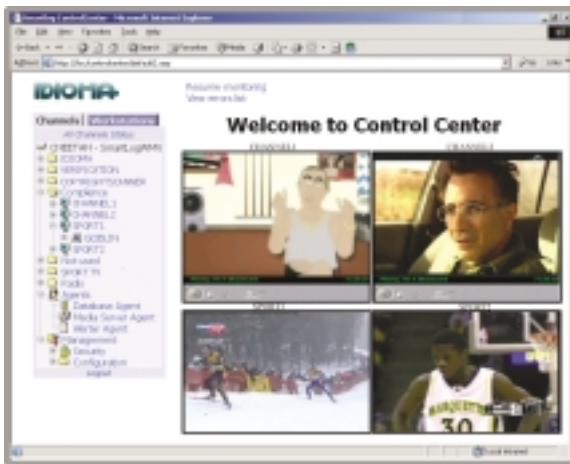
Recording Control Center - Microsoft Internet Explorer

File Edit View Favorites Tools Help

Address

IDIOMA

Resume monitoring
View errors list

Channels | Workstations

All channels status

Welcome to Control Center

CHANNEL1

CHANNEL2

SPORT1

SPORT2

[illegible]
IDIOMA
VERIFICATION
COPYRIGHTSOWNER
Compliance
CHANNEL1
CHANNEL2
SPORT1
GOBLIN
SPORT2
Not used
SPORT TV
Radio
Agents
Database Agent
Media Server Agent
Wanter Agent
Management
Security
Configuration
Logout

MARQUETTE
30

Local intranet